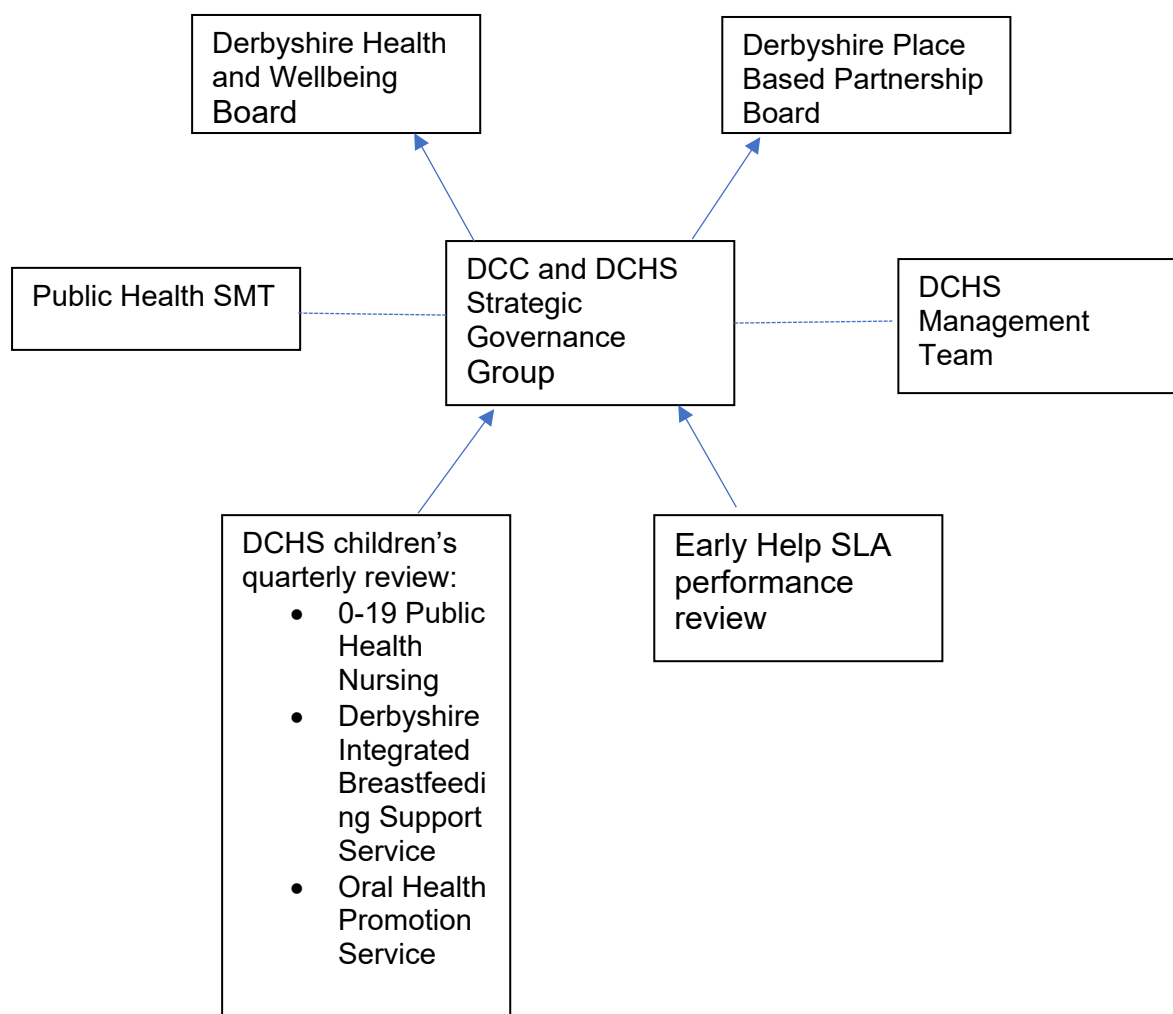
Derbyshire Health and Wellbeing Board

Derbyshire Place Based Partnership Board

Public Health SMT

DCC and DCHS Strategic Governance Group

DCHS Management Team

DCHS children's quarterly review:
- 0-19 Public Health Nursing
- Derbyshire Integrated Breastfeeding Support Service
- Oral Health Promotion Service

Early Help SLA performance review